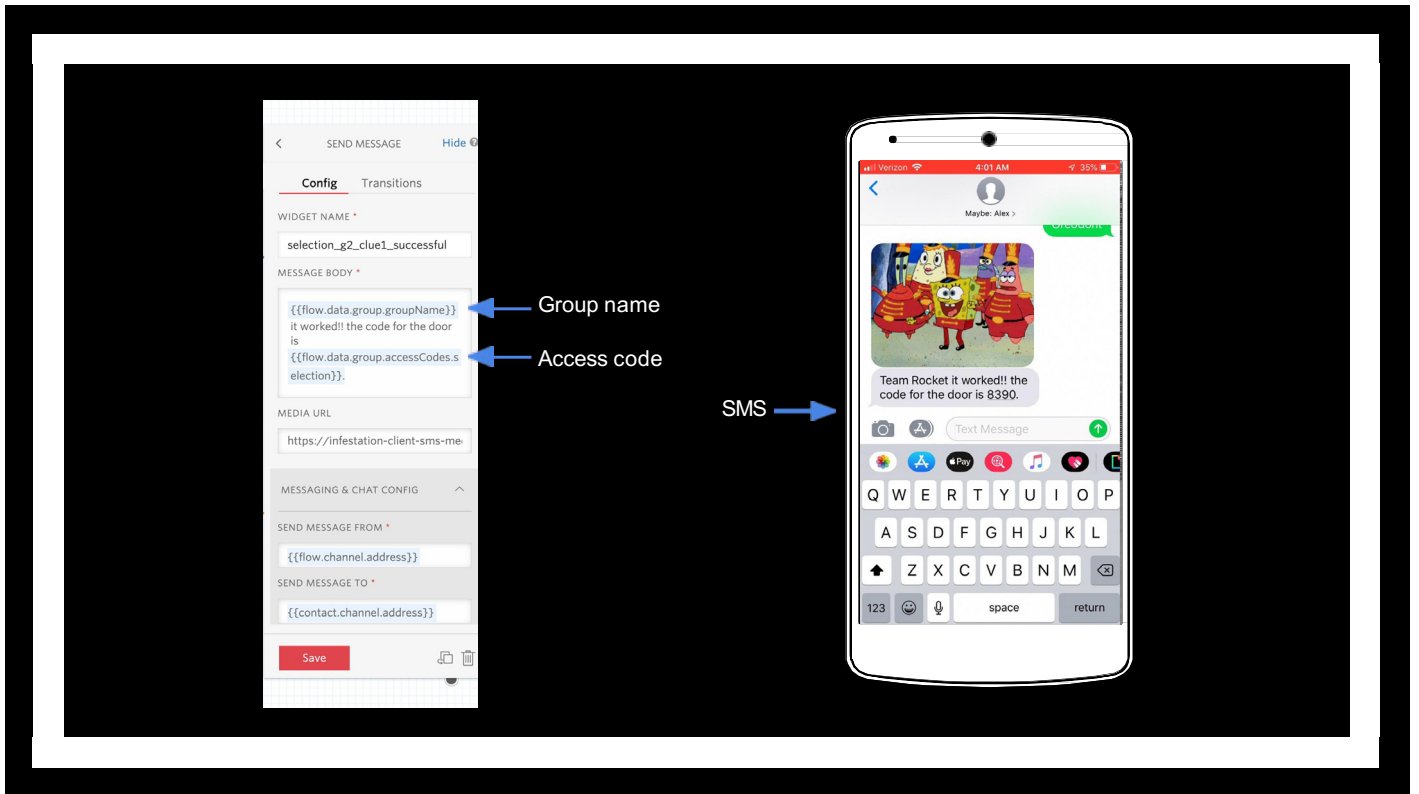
SEND MESSAGE Hide

Config Transitions

WIDGET NAME *

selection_g2_clue1_successful

MESSAGE BODY *

{{flow.data.group.groupName}} it worked!! the code for the door is {{flow.data.group.accessCodes.selection}}.

Group name

Access code

MEDIA URL

https://infestation-client-sms-me

MESSAGING & CHAT CONFIG

SEND MESSAGE FROM *

{{flow.channel.address}}

SEND MESSAGE TO *

{{contact.channel.address}}

Save

SMS

Verizon 4:01 AM 35%

Maybe: Alex >

Team Rocket it worked!! the code for the door is 8390.

Text Message

Q W E R T Y U I O P
A S D F G H J K L
Z X C V B N M
123 space return